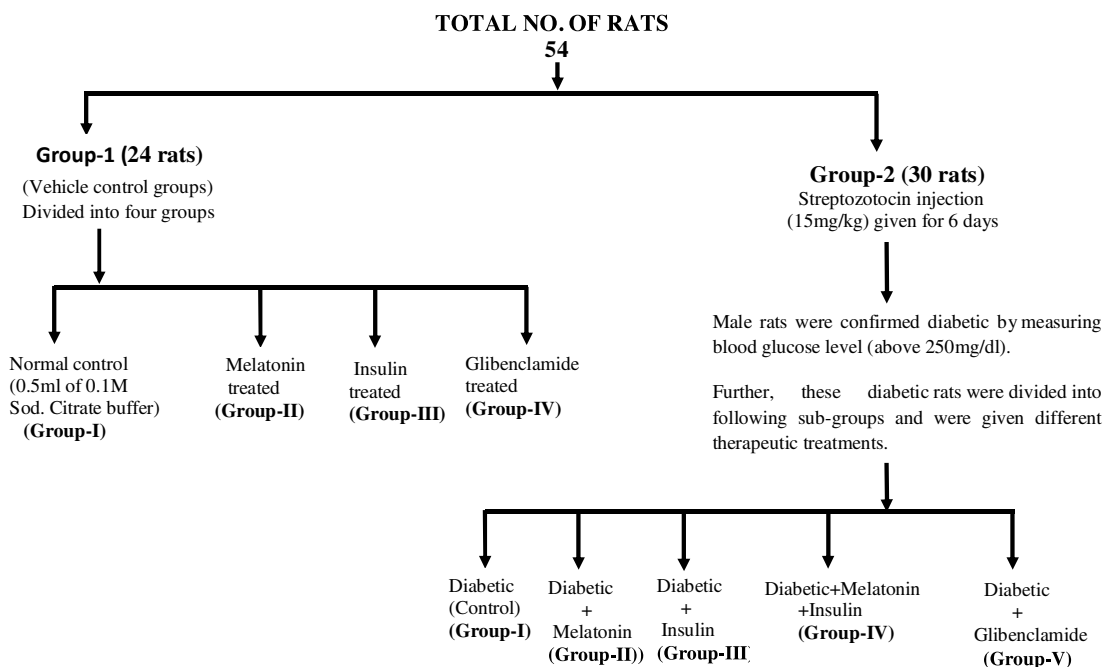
TOTAL NO. OF RATS
54

Group-1 (24 rats)
(Vehicle control groups)
Divided into four groups

Group-2 (30 rats)
Streptozotocin injection
(15mg/kg) given for 6 days

Normal control
(0.5ml of 0.1M
Sod. Citrate buffer)
(Group-I)

Melatonin
treated
(Group-II)

Insulin
treated
(Group-III)

Glibenclamide
treated
(Group-IV)

Male rats were confirmed diabetic by measuring blood glucose level (above 250mg/dl).

Further, these diabetic rats were divided into following sub-groups and were given different therapeutic treatments.

Diabetic
(Control)
(Group-I)

Diabetic
+
Melatonin
(Group-II))

Diabetic
+
Insulin
(Group-III)

Diabetic+Melatonin
+Insulin
(Group-IV)

Diabetic
+
Glibenclamide
(Group-V)